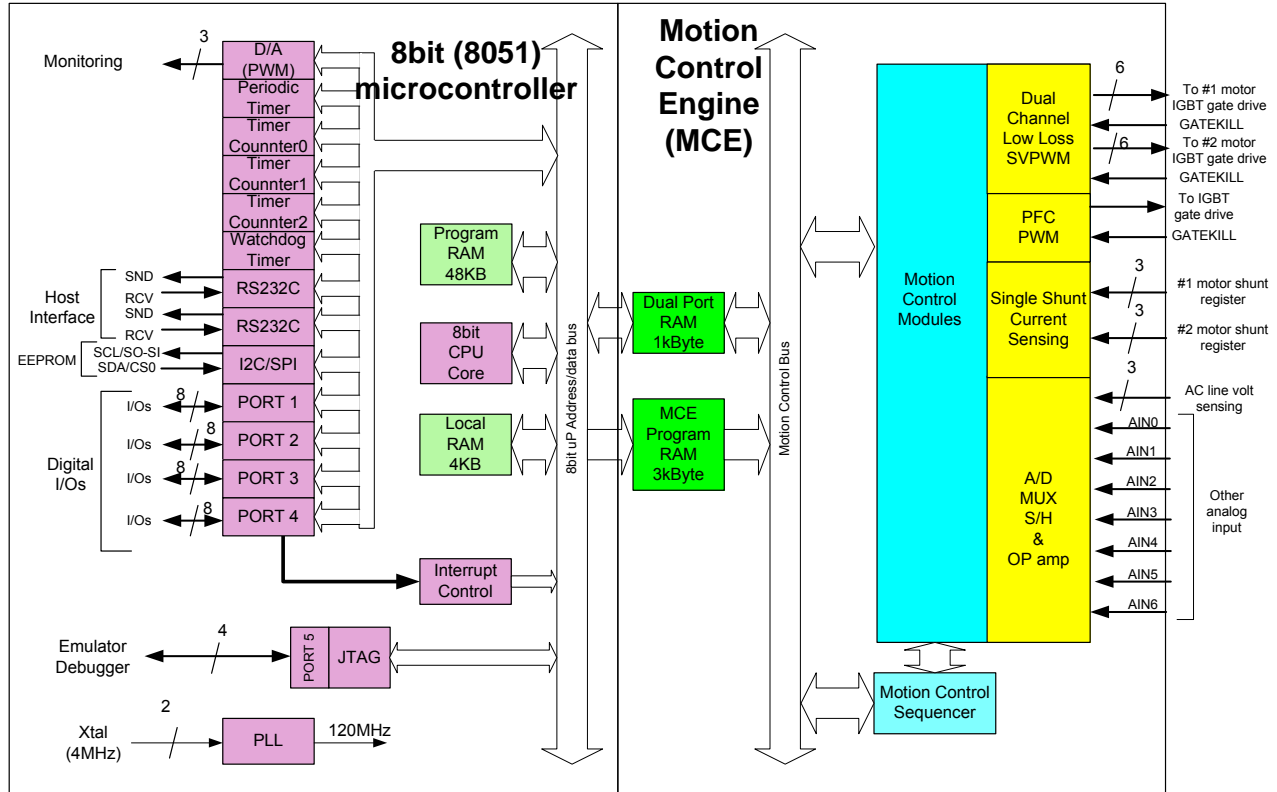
Monitoring
3
D/A (PWM)
Periodic Timer
Timer Counnter0
Timer Counnter1
Timer Counnter2
Watchdog Timer
8bit (8051) microcontroller
Motion Control Engine (MCE)
Host Interface
SND
RCV
SND
RCV
RS232C
RS232C
EEPROM
SCL/SO-SI
SDA/CS0
I2C/SPI
Digital I/Os
I/Os
8
PORT 1
I/Os
8
PORT 2
I/Os
8
PORT 3
I/Os
8
PORT 4
Program RAM 48KB
8bit CPU Core
Local RAM 4KB
8bit uP Address/data bus
Dual Port RAM 1kByte
MCE Program RAM 3kByte
Motion Control Bus
Interrupt Control
Emulator Debugger
4
PORT 5
JTAG
Xtal (4MHz)
2
PLL
120MHz
Motion Control Modules
Motion Control Sequencer
Dual Channel Low Loss SVPWM
6
To #1 motor IGBT gate drive
GATEKILL
6
To #2 motor IGBT gate drive
GATEKILL
PFC PWM
To IGBT gate drive
GATEKILL
Single Shunt Current Sensing
3
#1 motor shunt register
3
#2 motor shunt register
3
AC line volt sensing
A/D MUX S/H & OP amp
AIN0
AIN1
AIN2
AIN3
AIN4
AIN5
AIN6
Other analog input